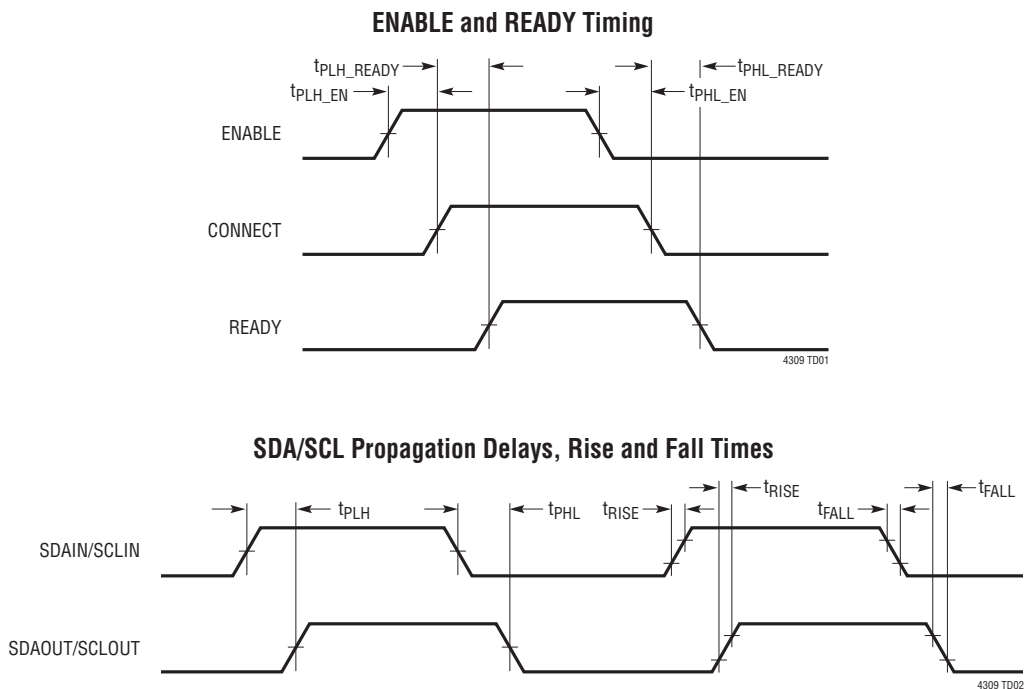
ENABLE and READY Timing

$t_{PLH\_READY}$

$t_{PLH\_EN}$

$t_{PHL\_READY}$

$t_{PHL\_EN}$

ENABLE

CONNECT

READY

4309 TD01

SDA/SCL Propagation Delays, Rise and Fall Times

$t_{PLH}$

$t_{PHL}$

$t_{RISE}$

$t_{RISE}$

$t_{FALL}$

$t_{FALL}$

SDAIN/SCLIN

SDAOUT/SCLOUT

4309 TD02